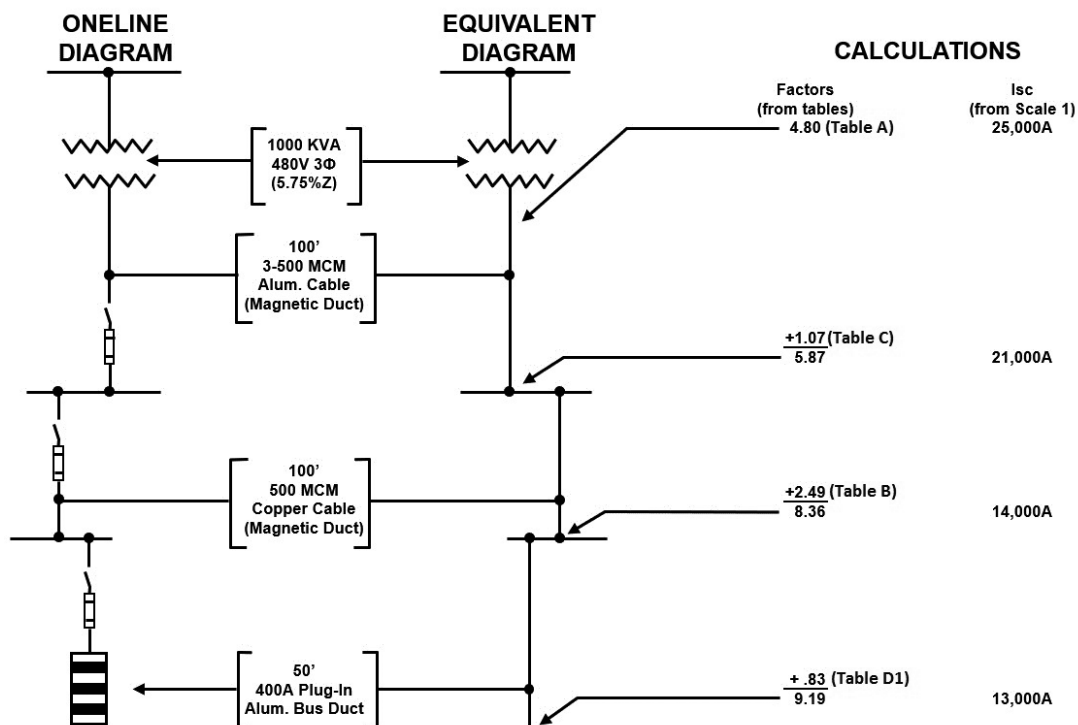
ONELINE DIAGRAM

EQUIVALENT DIAGRAM

CALCULATIONS

Factors (from tables)

Isc (from Scale 1)

1000 KVA
480V 3Φ
(5.75%Z)

4.80 (Table A) 25,000A

100'
3-500 MCM
Alum. Cable
(Magnetic Duct)

+1.07 (Table C)
5.87 21,000A

100'
500 MCM
Copper Cable
(Magnetic Duct)

+2.49 (Table B)
8.36 14,000A

50'
400A Plug-In
Alum. Bus Duct

+ .83 (Table D1)
9.19 13,000A